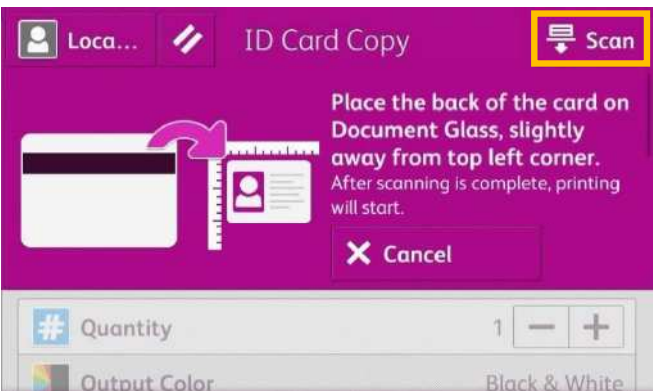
Loca...

ID Card Copy

Scan

Place the back of the card on Document Glass, slightly away from top left corner.

After scanning is complete, printing will start.

Cancel

Quantity

1

Output Color

Black & White